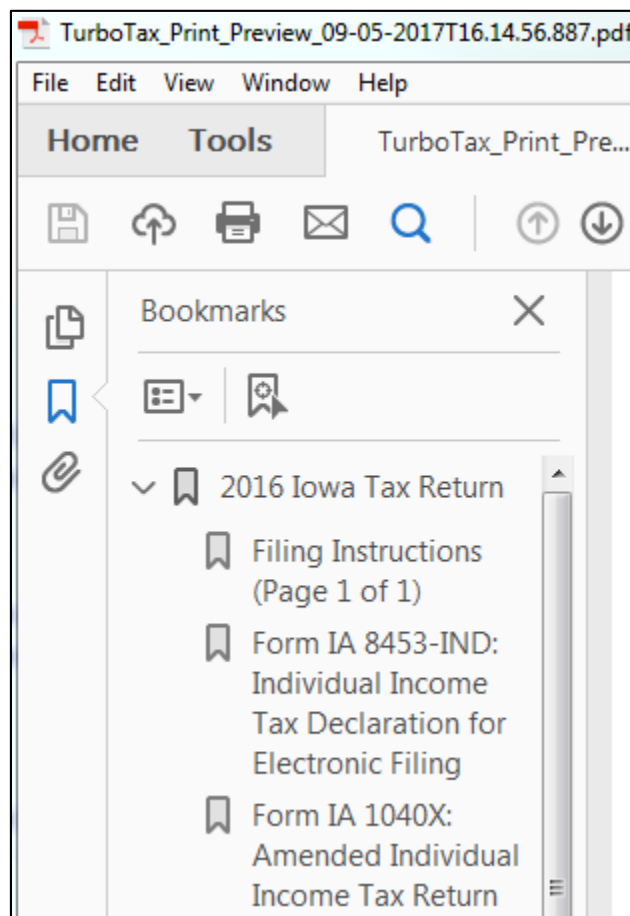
TurboTax_Print_Preview_09-05-2017T16.14.56.887.pdf

File Edit View Window Help

Home Tools TurboTax_Print_Pre...

Bookmarks

2016 Iowa Tax Return

Filing Instructions (Page 1 of 1)

Form IA 8453-IND: Individual Income Tax Declaration for Electronic Filing

Form IA 1040X: Amended Individual Income Tax Return